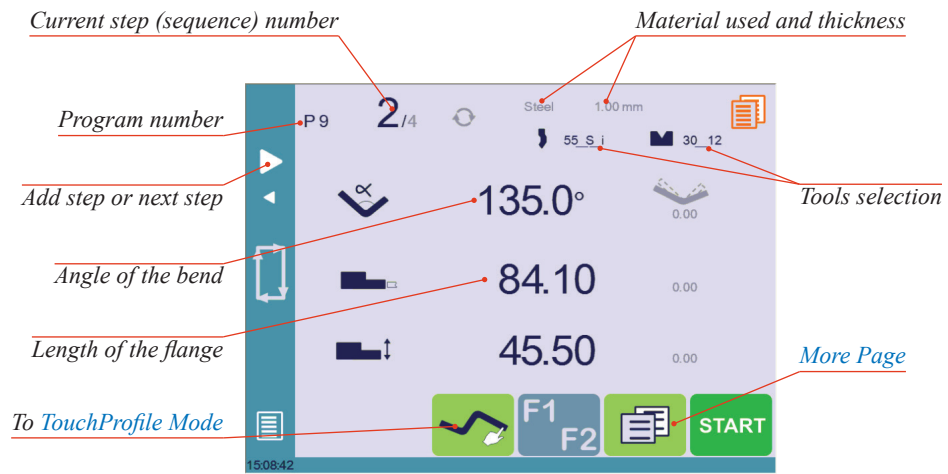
Current step (sequence) number

Material used and thickness

Program number

P 9

2/4

Steel

1.00 mm

55_S_i

30_12

Add step or next step

Tools selection

135.0°

0.00

Angle of the bend

84.10

0.00

Length of the flange

45.50

0.00

More Page

To TouchProfile Mode

F1

F2

START

15:08:42